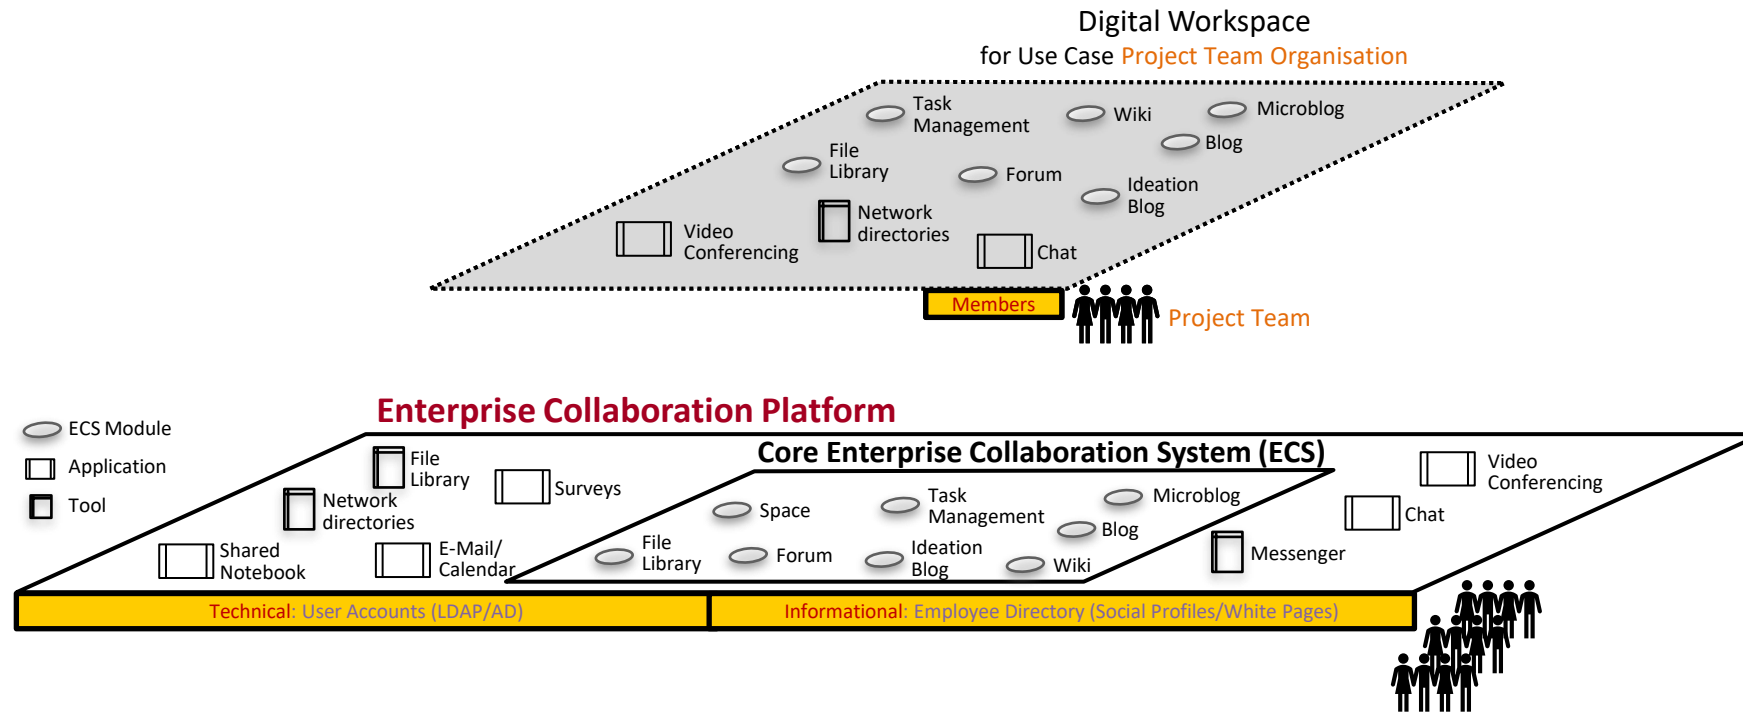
Digital Workspace
for Use Case Project Team Organisation

Task Management
Wiki
Microblog
Blog
File Library
Forum
Ideation Blog
Video Conferencing
Network directories
Chat
Members
Project Team

Enterprise Collaboration Platform

ECS Module
Application
Tool

File Library
Surveys
Network directories
Shared Notebook
E-Mail/ Calendar

Core Enterprise Collaboration System (ECS)
Space
Task Management
Microblog
Blog
File Library
Forum
Ideation Blog
Wiki

Video Conferencing
Chat
Messenger

Technical: User Accounts (LDAP/AD)
Informational: Employee Directory (Social Profiles/White Pages)